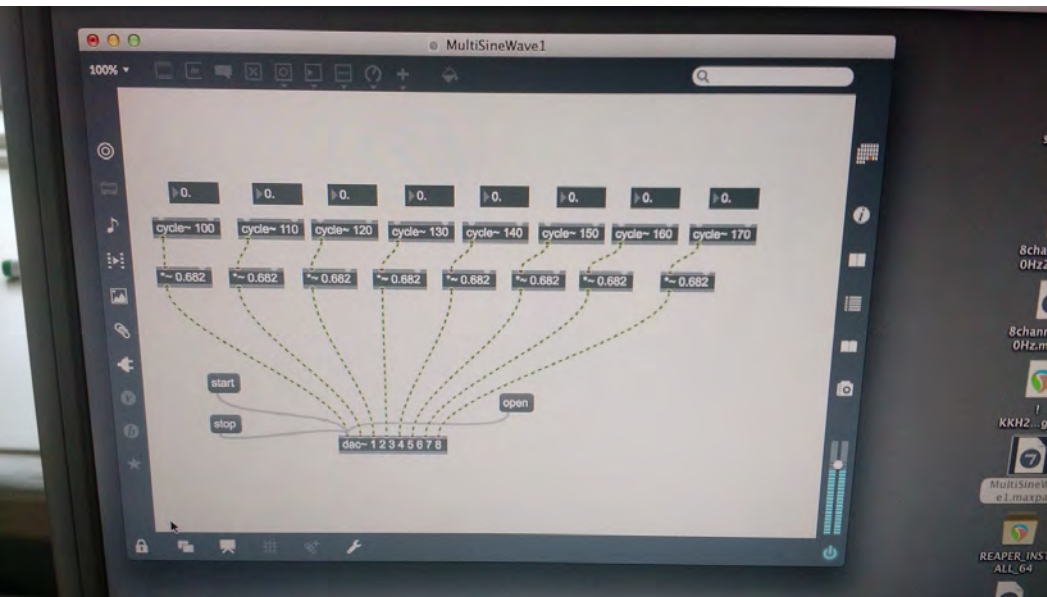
MultiSineWave1

100%

0. 0. 0. 0. 0. 0. 0. 0.

cycle~ 100 cycle~ 110 cycle~ 120 cycle~ 130 cycle~ 140 cycle~ 150 cycle~ 160 cycle~ 170

*~ 0.682 *~ 0.682 *~ 0.682 *~ 0.682 *~ 0.682 *~ 0.682 *~ 0.682 *~ 0.682

start

stop

open

dac~ 1 2 3 4 5 6 7 8

8cha 0Hz

8chann 0Hz.m

KKH2...g

MultiSineW e1.maxpa

REAPER_INST ALL_64